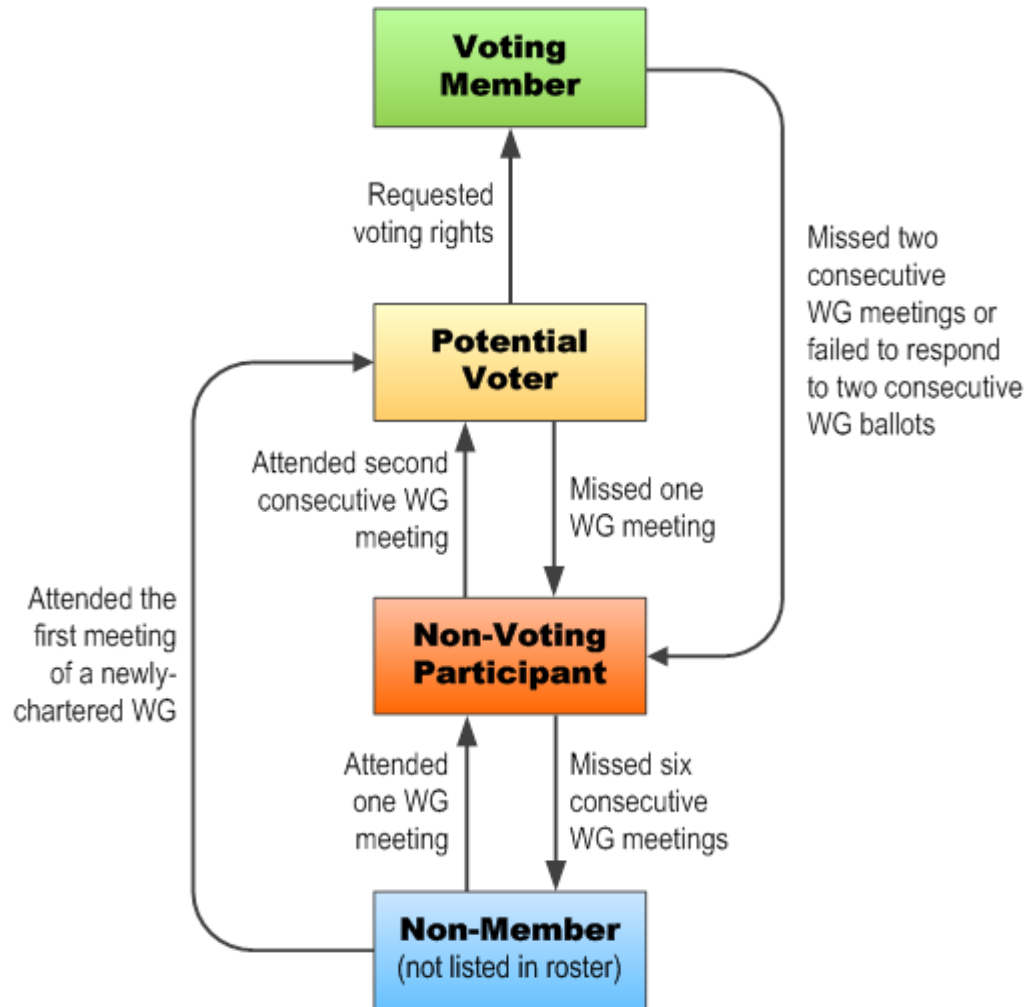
Voting Member

Requested voting rights

Missed two consecutive WG meetings or failed to respond to two consecutive WG ballots

Potential Voter

Attended second consecutive WG meeting

Missed one WG meeting

Attended the first meeting of a newly-chartered WG

Non-Voting Participant

Attended one WG meeting

Missed six consecutive WG meetings

Non-Member
(not listed in roster)